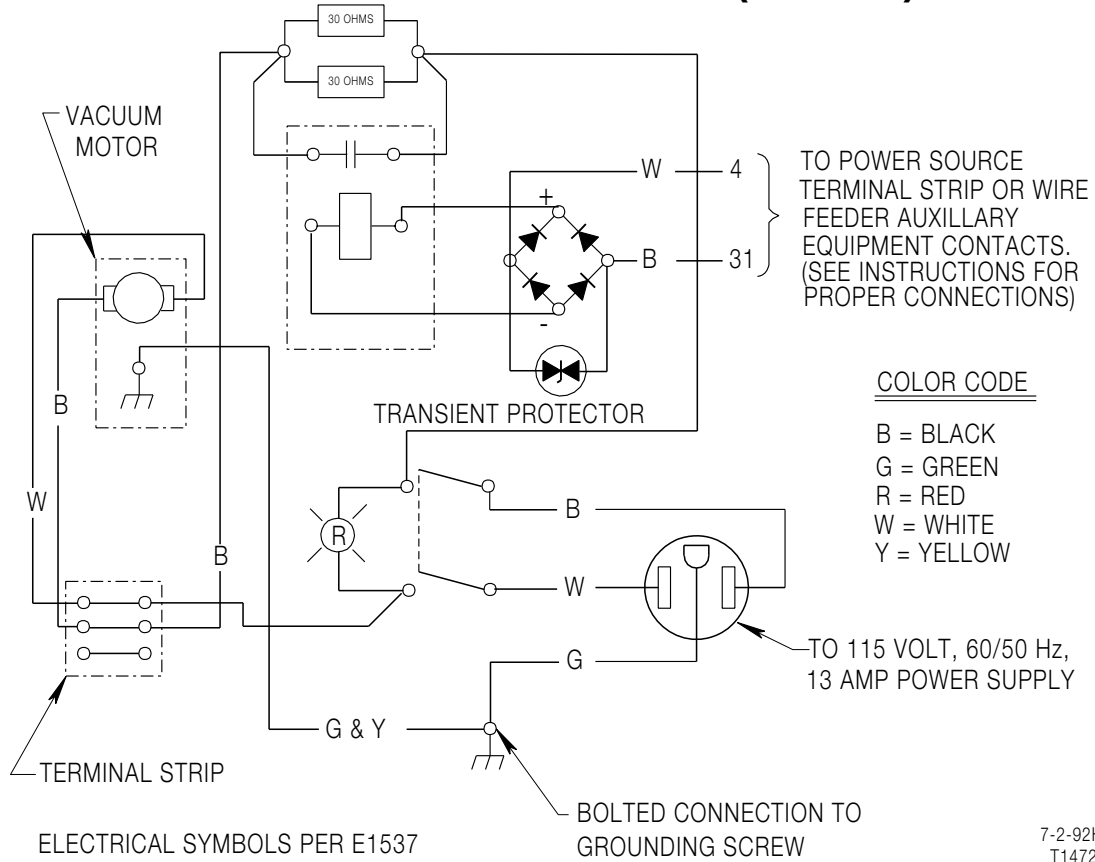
30 OHMS
30 OHMS
VACUUM MOTOR
W
4
+
B
31
-
TO POWER SOURCE TERMINAL STRIP OR WIRE FEEDER AUXILLARY EQUIPMENT CONTACTS. (SEE INSTRUCTIONS FOR PROPER CONNECTIONS)
B
TRANSIENT PROTECTOR
COLOR CODE
B = BLACK
G = GREEN
R = RED
W = WHITE
Y = YELLOW
W
R
B
B
W
G
TO 115 VOLT, 60/50 Hz, 13 AMP POWER SUPPLY
G & Y
TERMINAL STRIP
BOLTED CONNECTION TO GROUNDING SCREW
ELECTRICAL SYMBOLS PER E1537
7-2-92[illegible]
T1472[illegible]